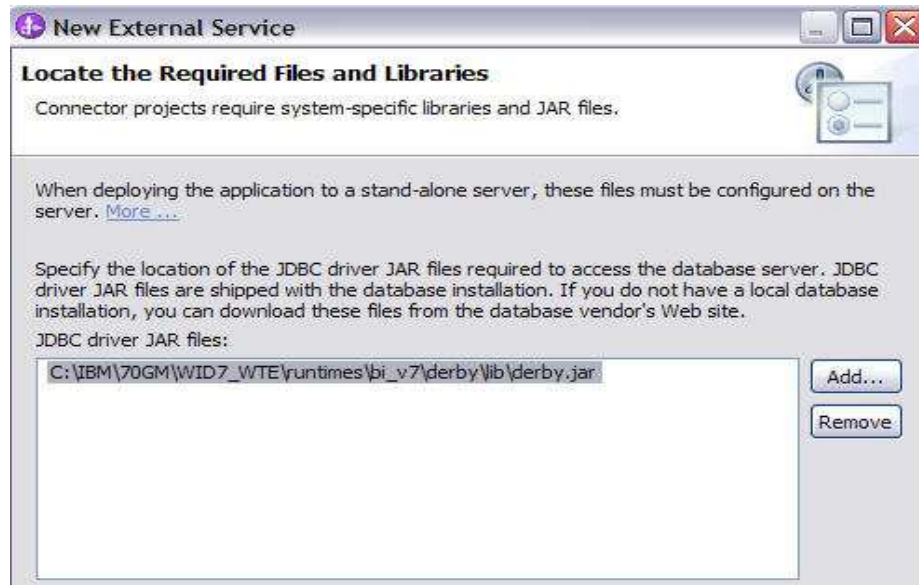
New External Service

Locate the Required Files and Libraries

Connector projects require system-specific libraries and JAR files.

When deploying the application to a stand-alone server, these files must be configured on the server. More ...

Specify the location of the JDBC driver JAR files required to access the database server. JDBC driver JAR files are shipped with the database installation. If you do not have a local database installation, you can download these files from the database vendor's Web site.

JDBC driver JAR files:

C:\IBM\70GM\WID7_WTE\runtimes\bi_v7\derby\lib\derby.jar

Add...

Remove